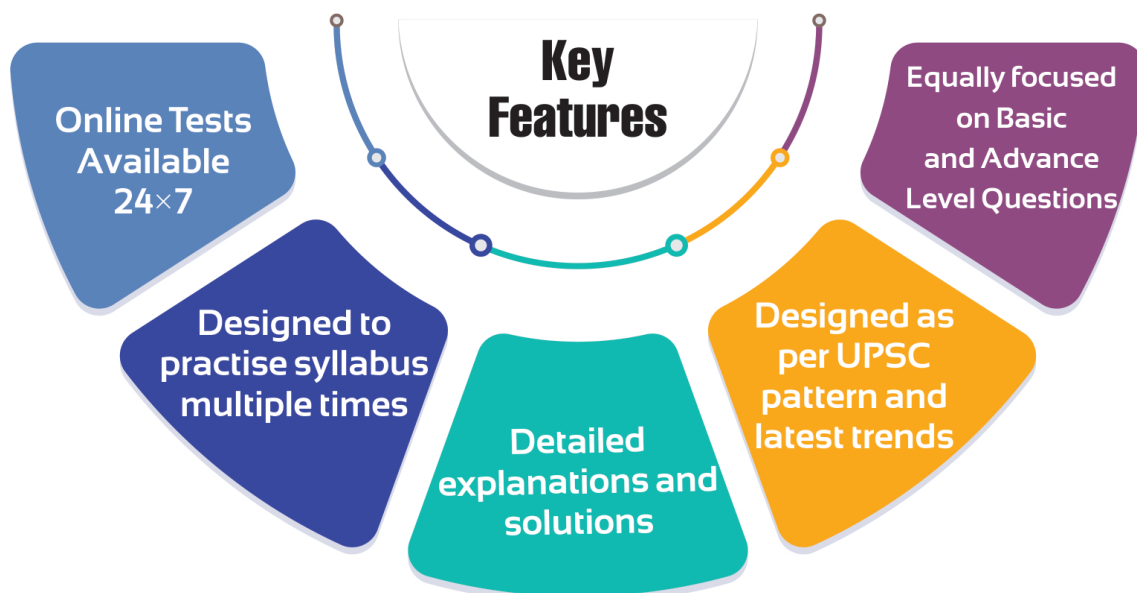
Key Features

Online Tests Available 24×7

Designed to practise syllabus multiple times

Detailed explanations and solutions

Designed as per UPSC pattern and latest trends

Equally focused on Basic and Advance Level Questions